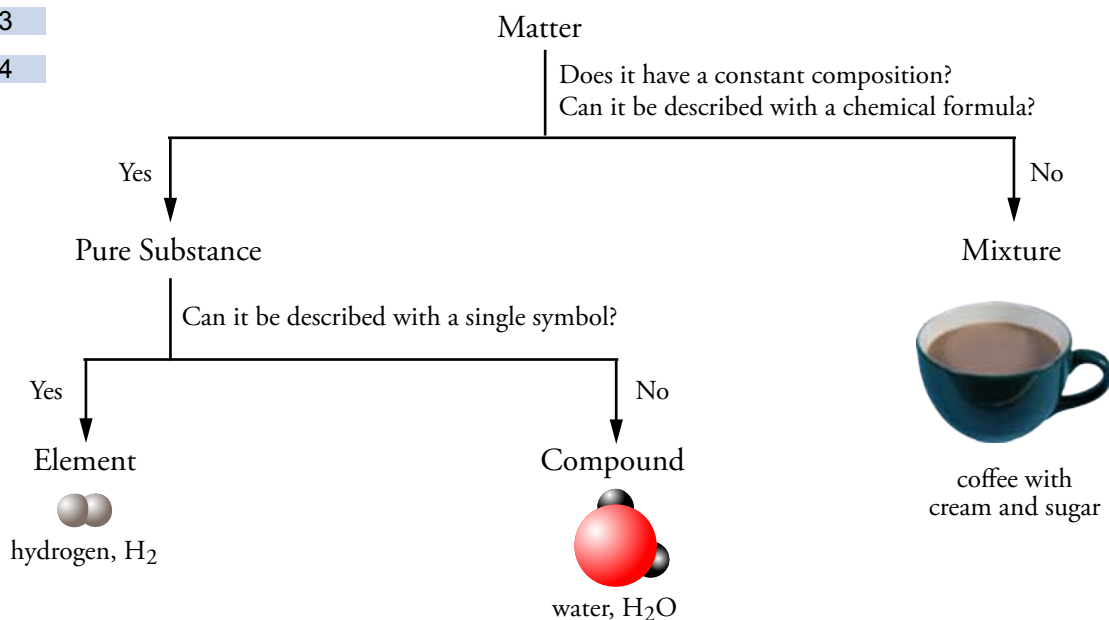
3

4

Matter

Does it have a constant composition?
Can it be described with a chemical formula?

Yes

No

Pure Substance

Mixture

Can it be described with a single symbol?

Yes

No

Element

hydrogen, $H_2$

Compound

water, $H_2O$

coffee with cream and sugar